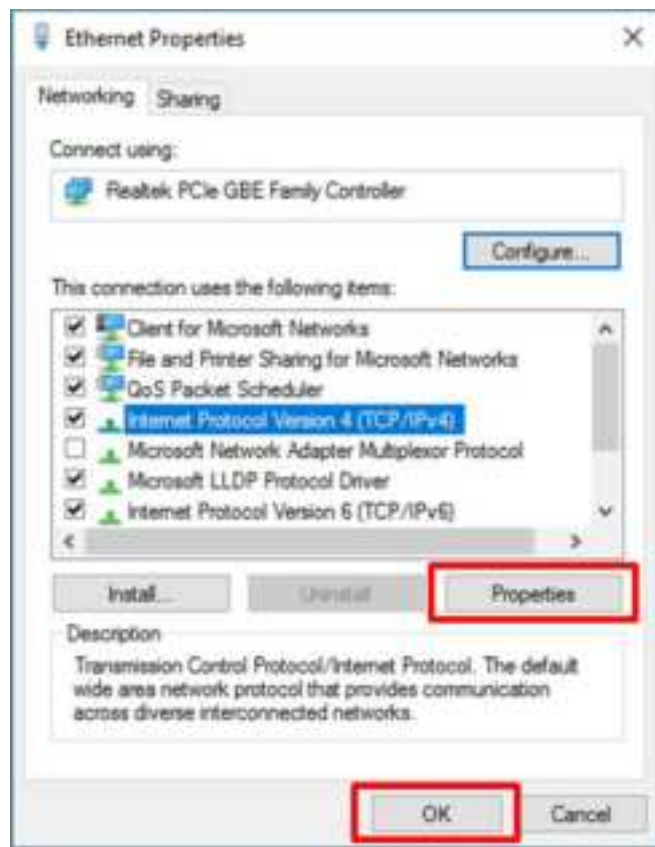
Ethernet Properties

Networking Sharing

Connect using:

Realtek PCIe GBE Family Controller

Configure...

This connection uses the following items:

Client for Microsoft Networks
File and Printer Sharing for Microsoft Networks
QoS Packet Scheduler
Internet Protocol Version 4 (TCP/IPv4)
Microsoft Network Adapter Multiplexor Protocol
Microsoft LLDP Protocol Driver
Internet Protocol Version 6 (TCP/IPv6)

Install... Uninstall Properties

Description
Transmission Control Protocol/Internet Protocol. The default wide area network protocol that provides communication across diverse interconnected networks.

OK Cancel